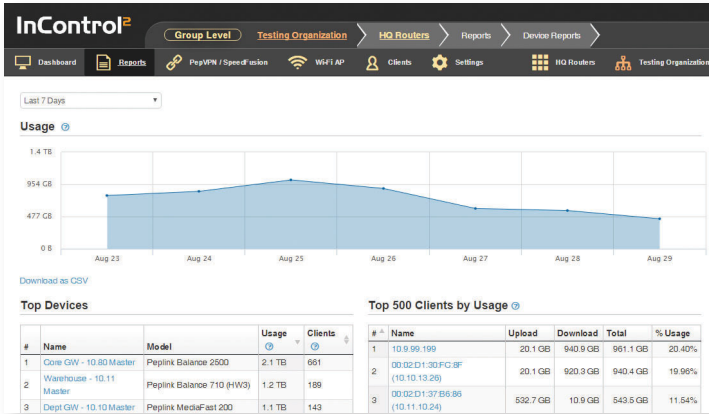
InControl²

Group Level Testing Organization HQ Routers Reports Device Reports

Dashboard Reports PepVPN / SpeedFusion Wi-Fi AP Clients Settings HQ Routers Testing Organization

Last 7 Days

Usage

1.4 TB
954 GB
477 GB
0 B

Aug 23 Aug 24 Aug 25 Aug 26 Aug 27 Aug 28 Aug 29

Download as CSV

Top Devices

| # | Name | Model | Usage | Clients |
|---|---|---|---|---|
| 1 | Core GW - 10.80 Master | Peplink Balance 2500 | 2.1 TB | 661 |
| 2 | Warehouse - 10.11 Master | Peplink Balance 710 (HW3) | 1.2 TB | 189 |
| 3 | Dept GW - 10.10 Master | Peplink MediaFast 200 | 1.1 TB | 143 |

Top 500 Clients by Usage

| # | Name | Upload | Download | Total | % Usage |
|---|---|---|---|---|---|
| 1 | 10.9.99.199 | 20.1 GB | 940.9 GB | 961.1 GB | 20.40% |
| 2 | 00:02:D1:30:FC:8F (10.10.13.26) | 20.1 GB | 920.3 GB | 940.4 GB | 19.96% |
| 3 | 00:02:D1:37:B6:86 (10.11.10.24) | 532.7 GB | 10.9 GB | 543.5 GB | 11.54% |